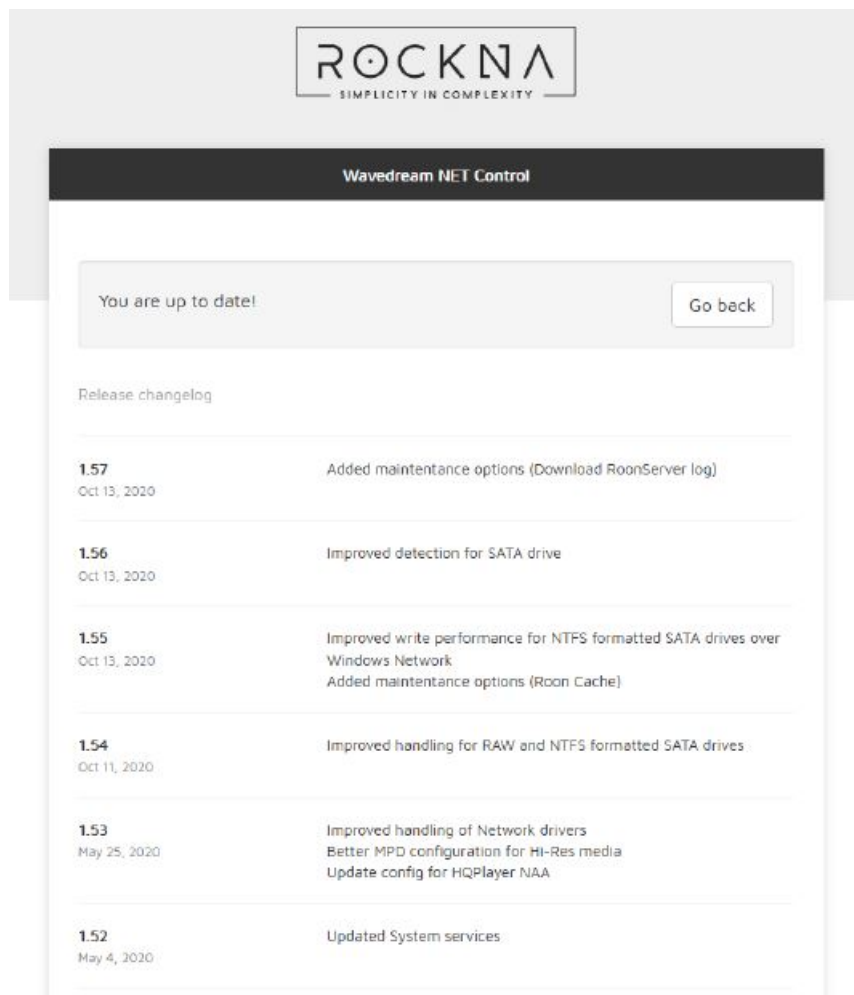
ROCKNA
SIMPLICITY IN COMPLEXITY

Wavedream NET Control

You are up to date!

Go back

Release changelog

| | |
|---|---|
| 1.57 Oct 13, 2020 | Added maintentance options (Download RoonServer log) |
| 1.56 Oct 13, 2020 | Improved detection for SATA drive |
| 1.55 Oct 13, 2020 | Improved write performance for NTFS formatted SATA drives over Windows Network Added maintentance options (Roon Cache) |
| 1.54 Oct 11, 2020 | Improved handling for RAW and NTFS formatted SATA drives |
| 1.53 May 25, 2020 | Improved handling of Network drivers Better MPD configuration for Hi-Res media Update config for HQPlayer NAA |
| 1.52 May 4, 2020 | Updated System services |